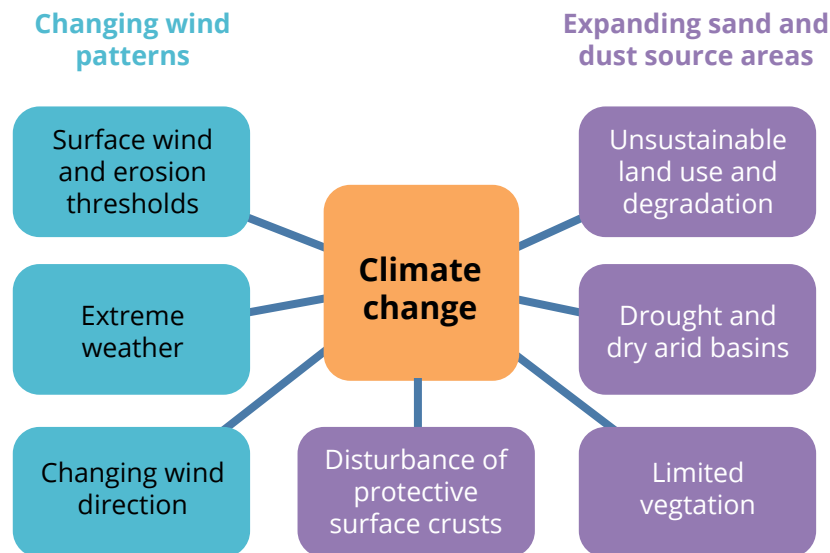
Changing wind patterns

Expanding sand and dust source areas

Surface wind and erosion thresholds

Unsustainable land use and degradation

Climate change

Extreme weather

Drought and dry arid basins

Changing wind direction

Disturbance of protective surface crusts

Limited vegtation